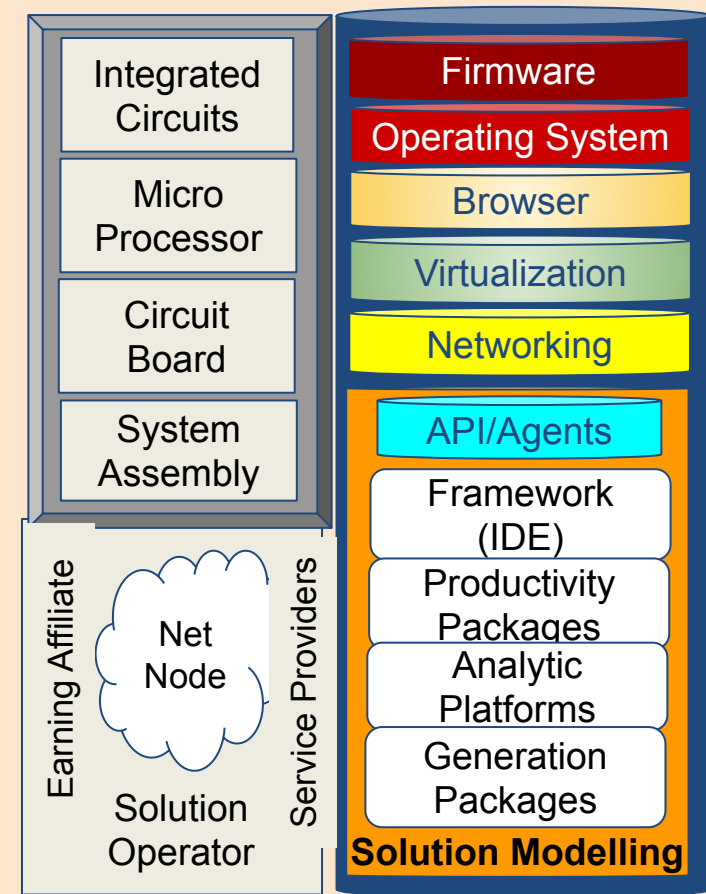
Integrated Circuits

Micro Processor

Circuit Board

System Assembly

Earning Affiliate

Net Node

Service Providers

Solution Operator

Firmware

Operating System

Browser

Virtualization

Networking

API/Agents

Framework (IDE)

Productivity Packages

Analytic Platforms

Generation Packages

Solution Modelling